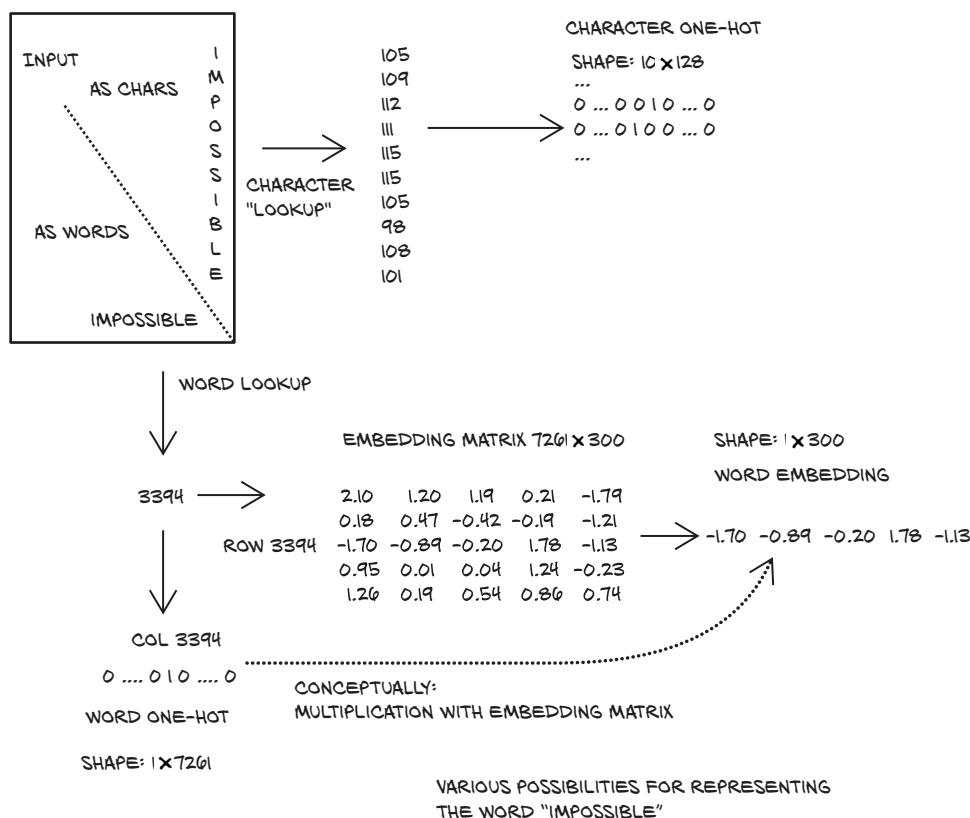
INPUT

AS CHARS

AS WORDS

IMPOSSIBLE

I
M
P
O
S
S
I
B
L
E

CHARACTER "LOOKUP"

105
109
112
111
115
115
105
98
108
101

CHARACTER ONE-HOT

SHAPE: $10 \times 128$

...
0 ... 0 0 1 0 ... 0
0 ... 0 1 0 0 ... 0
...

WORD LOOKUP

3394

EMBEDDING MATRIX $7261 \times 300$

| | | | | | |
|---|---|---|---|---|---|
| | 2.10 | 1.20 | 1.19 | 0.21 | -1.79 |
| | 0.18 | 0.47 | -0.42 | -0.19 | -1.21 |
| ROW 3394 | -1.70 | -0.89 | -0.20 | 1.78 | -1.13 |
| | 0.95 | 0.01 | 0.04 | 1.24 | -0.23 |
| | 1.26 | 0.19 | 0.54 | 0.86 | 0.74 |

SHAPE: $1 \times 300$

WORD EMBEDDING

-1.70 -0.89 -0.20 1.78 -1.13

COL 3394

0 .... 0 1 0 .... 0

WORD ONE-HOT

SHAPE: $1 \times 7261$

CONCEPTUALLY:
MULTIPLICATION WITH EMBEDDING MATRIX

VARIOUS POSSIBILITIES FOR REPRESENTING THE WORD "IMPOSSIBLE"